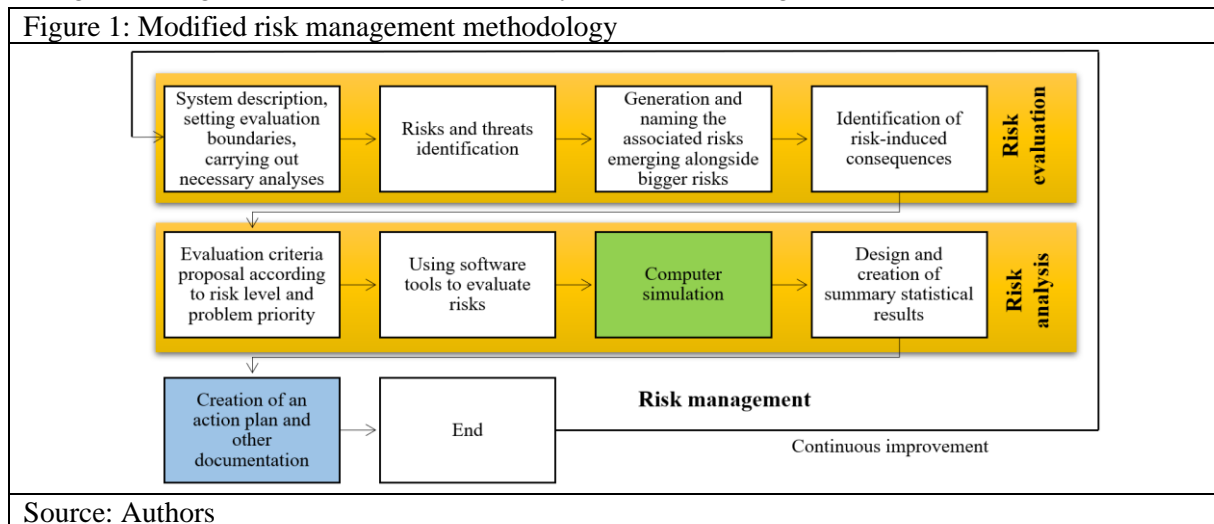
Figure 1: Modified risk management methodology

System description, setting evaluation boundaries, carrying out necessary analyses

Risks and threats identification

Generation and naming the associated risks emerging alongside bigger risks

Identification of risk-induced consequences

Risk evaluation

Evaluation criteria proposal according to risk level and problem priority

Using software tools to evaluate risks

Computer simulation

Design and creation of summary statistical results

Risk analysis

Creation of an action plan and other documentation

End

Risk management

Continuous improvement

Source: Authors